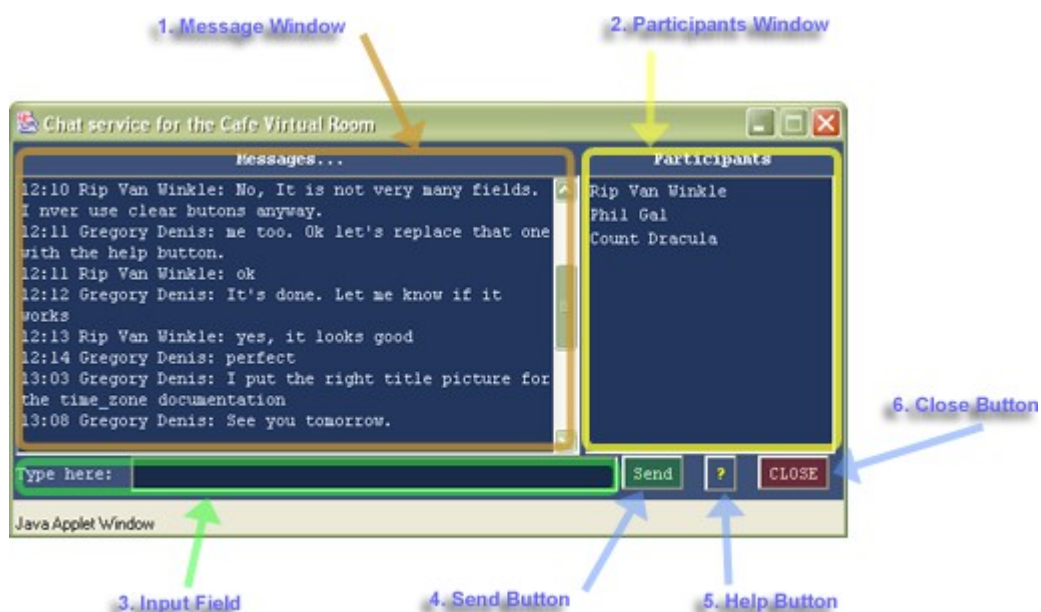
1. Message Window

2. Participants Window

Chat service for the Cafe Virtual Room

Messages...

12:10 Rip Van Winkle: No, It is not very many fields. I nver use clear butons anyway.
12:11 Gregory Denis: me too. Ok let's replace that one with the help button.
12:11 Rip Van Winkle: ok
12:12 Gregory Denis: It's done. Let me know if it works
12:13 Rip Van Winkle: yes, it looks good
12:14 Gregory Denis: perfect
13:03 Gregory Denis: I put the right title picture for the time_zone documentation
13:08 Gregory Denis: See you tomorrow.

Participants

Rip Van Winkle
Phil Gal
Count Dracula

Type here:

Send

?

CLOSE

Java Applet Window

6. Close Button

3. Input Field

4. Send Button

5. Help Button